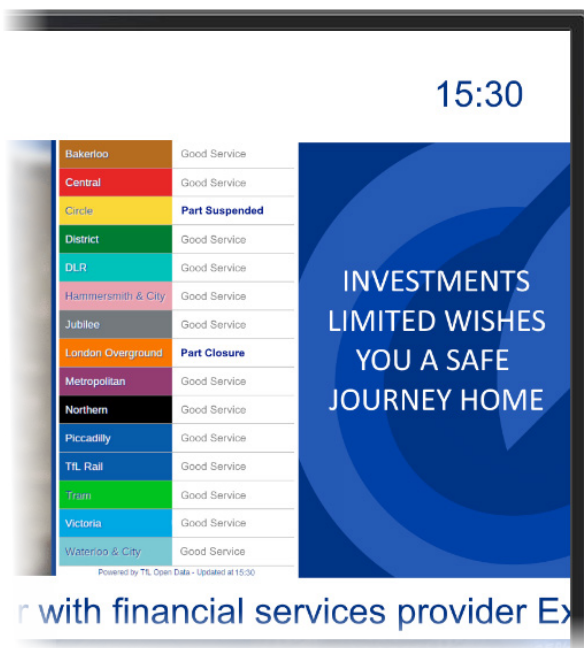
15:30

| | |
|---|---|
| Bakerloo | Good Service |
| Central | Good Service |
| Circle | Part Suspended |
| District | Good Service |
| DLR | Good Service |
| Hammersmith & City | Good Service |
| Jubilee | Good Service |
| London Overground | Part Closure |
| Metropolitan | Good Service |
| Northern | Good Service |
| Piccadilly | Good Service |
| TfL Rail | Good Service |
| Tram | Good Service |
| Victoria | Good Service |
| Waterloo & City | Good Service |

Powered by TfL Open Data - Updated at 15:30

INVESTMENTS LIMITED WISHES YOU A SAFE JOURNEY HOME

r with financial services provider Ex